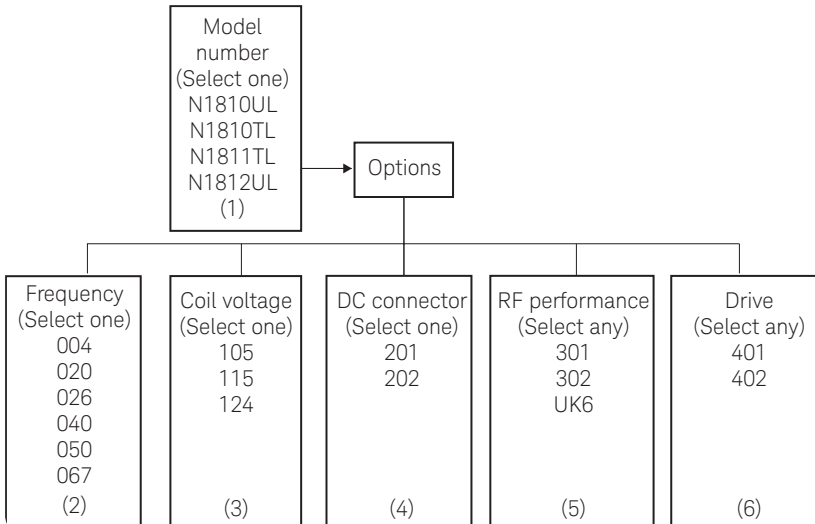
Model number (Select one)
N1810UL
N1810TL
N1811TL
N1812UL
(1)

Options

Frequency (Select one)
004
020
026
040
050
067
(2)

Coil voltage (Select one)
105
115
124
(3)

DC connector (Select one)
201
202
(4)

RF performance (Select any)
301
302
UK6
(5)

Drive (Select any)
401
402
(6)